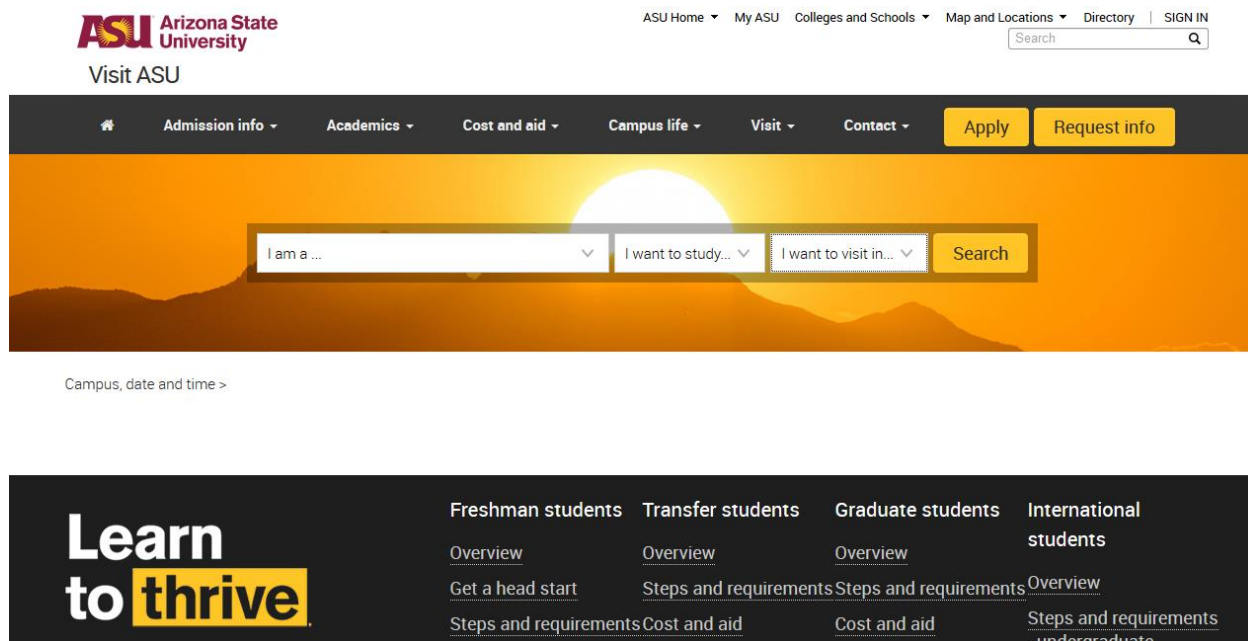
ASU Arizona State University

ASU Home ▾ My ASU Colleges and Schools ▾ Map and Locations ▾ Directory | SIGN IN

Search

Visit ASU

Admission info ▾ Academics ▾ Cost and aid ▾ Campus life ▾ Visit ▾ Contact ▾ Apply Request info

I am a ...

I want to study...

I want to visit in...

Search

Campus, date and time >

Learn to thrive

Freshman students

Overview

Get a head start

Steps and requirements

Transfer students

Overview

Steps and requirements

Cost and aid

Graduate students

Overview

Steps and requirements

Cost and aid

International students

Overview

Steps and requirements - undergraduate